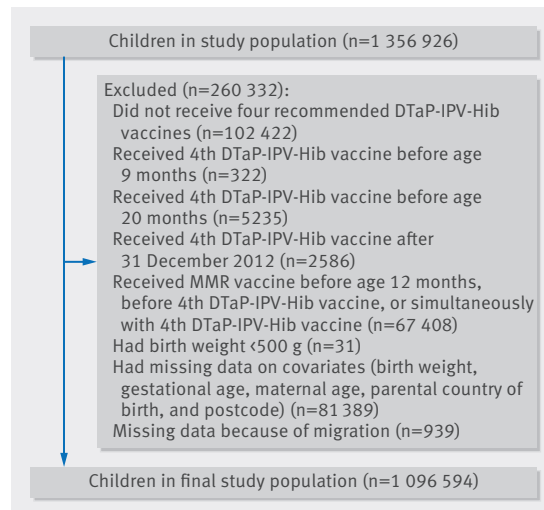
Children in study population (n=1 356 926)

Excluded (n=260 332):
Did not receive four recommended DTaP-IPV-Hib vaccines (n=102 422)
Received 4th DTaP-IPV-Hib vaccine before age 9 months (n=322)
Received 4th DTaP-IPV-Hib vaccine before age 20 months (n=5235)
Received 4th DTaP-IPV-Hib vaccine after 31 December 2012 (n=2586)
Received MMR vaccine before age 12 months, before 4th DTaP-IPV-Hib vaccine, or simultaneously with 4th DTaP-IPV-Hib vaccine (n=67 408)
Had birth weight <500 g (n=31)
Had missing data on covariates (birth weight, gestational age, maternal age, parental country of birth, and postcode) (n=81 389)
Missing data because of migration (n=939)

Children in final study population (n=1 096 594)